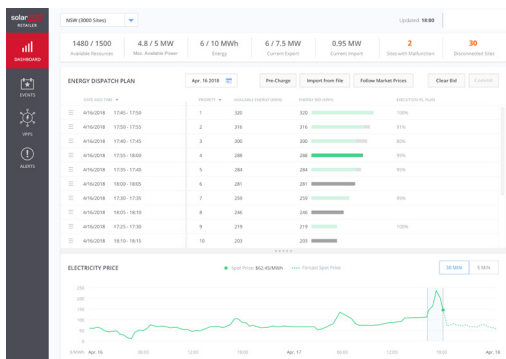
solar RETAILER

DASHBOARD

EVENTS

VPPS

ALERTS

NSW (3000 Sites)

Updated: 18:80

1480 / 1500
Available Resources

4.8 / 5 MW
Max. Available Power

6 / 10 MWh
Energy

6 / 7.5 MW
Current Export

0.95 MW
Current Import

2
Sites with Malfunction

30
Disconnected Sites

ENERGY DISPATCH PLAN

Apr. 16 2018

Pre-Charge

Import from File

Follow Market Prices

Clear Bid

Commit

| DATE AND TIME | PRIORITY | AVAILABLE ENERGY (kWh) | ENERGY RELEASED | EXECUTION VS. PLAN |
|---|---|---|---|---|
| 4/16/2018 17:45 - 17:50 | 1 | 320 | 320 | 100% |
| 4/16/2018 17:50 - 17:55 | 2 | 316 | 316 | 91% |
| 4/16/2018 17:55 - 18:00 | 3 | 306 | 306 | 80% |
| 4/16/2018 17:35 - 18:00 | 4 | 298 | 298 | 95% |
| 4/16/2018 17:35 - 17:40 | 5 | 284 | 284 | 90% |
| 4/16/2018 18:00 - 18:05 | 6 | 281 | 281 | |
| 4/16/2018 17:30 - 17:35 | 7 | 259 | 259 | 90% |
| 4/16/2018 18:05 - 18:10 | 8 | 246 | 246 | |
| 4/16/2018 17:25 - 17:30 | 9 | 219 | 219 | 100% |
| 4/16/2018 18:10 - 18:15 | 10 | 203 | 203 | |

ELECTRICITY PRICE

Spot Price: $62.45/MWh

Forcast Spot Price

30 MIN

5 MIN

250
200
150
100
50
0

9:30AM Apr. 16 | 06:00 | 12:00 | 18:00 | Apr. 17 | 06:00 | 12:00 | 18:00 | Apr. 18